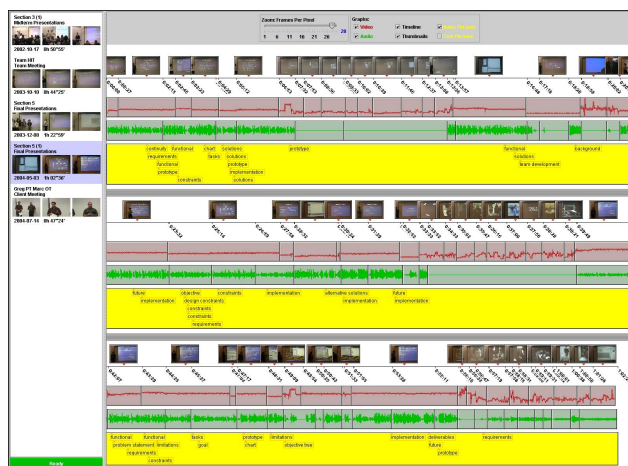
Section 3 (1)
Midterm Presentations
2002-10-17 0h 50'55"

Team HIT
Team Meeting
2003-10-10 0h 44'25"

Section 5
Final Presentations
2003-12-08 1h 22'59"

Section 5 (1)
Final Presentations
2004-05-03 1h 02'36"

Group P1 Marc O1
Client Meeting
2004-07-14 1h 47'24"

Ready

Zoom: Frames Per Pixel
1 6 11 16 21 26 28

Graphs:
Video
Audio
Timeline
Thumbnails

continuity functional chart solutions prototype functional background
requirements tasks solutions solutions
functional prototype team development
prototype implementation
constraints solutions

future objective constraints implementation alternative solutions future
implementation design constraints implementation implementation
constraints
constraints
requirements

functional functional tasks prototype limitations implementation deliverables requirements
problem statement limitations goal chart objective tree future
requirements prototype
constraints